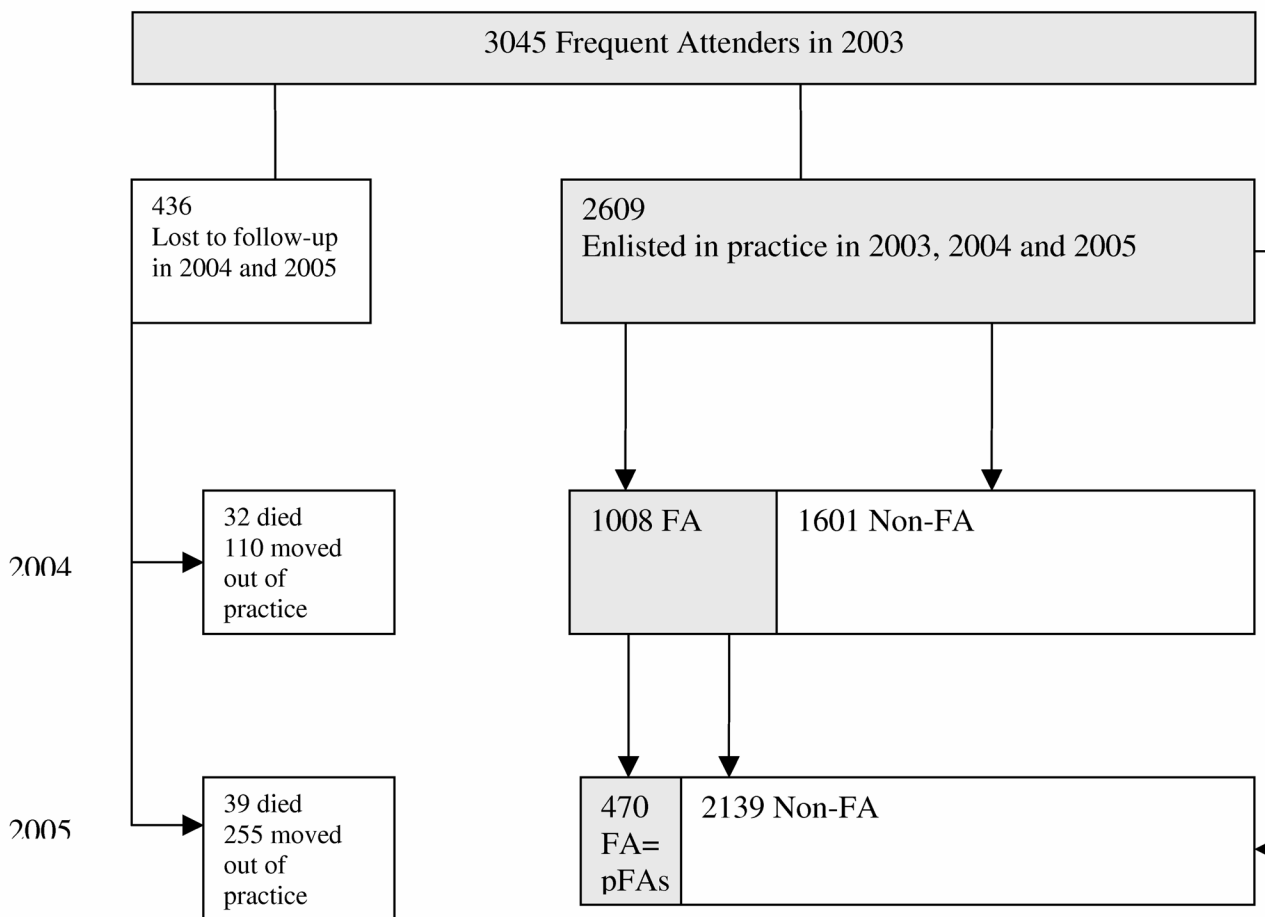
3045 Frequent Attenders in 2003

436
Lost to follow-up in 2004 and 2005

2609
Enlisted in practice in 2003, 2004 and 2005

2004

32 died
110 moved out of practice

1008 FA

1601 Non-FA

2005

39 died
255 moved out of practice

470 FA= pFAs

2139 Non-FA